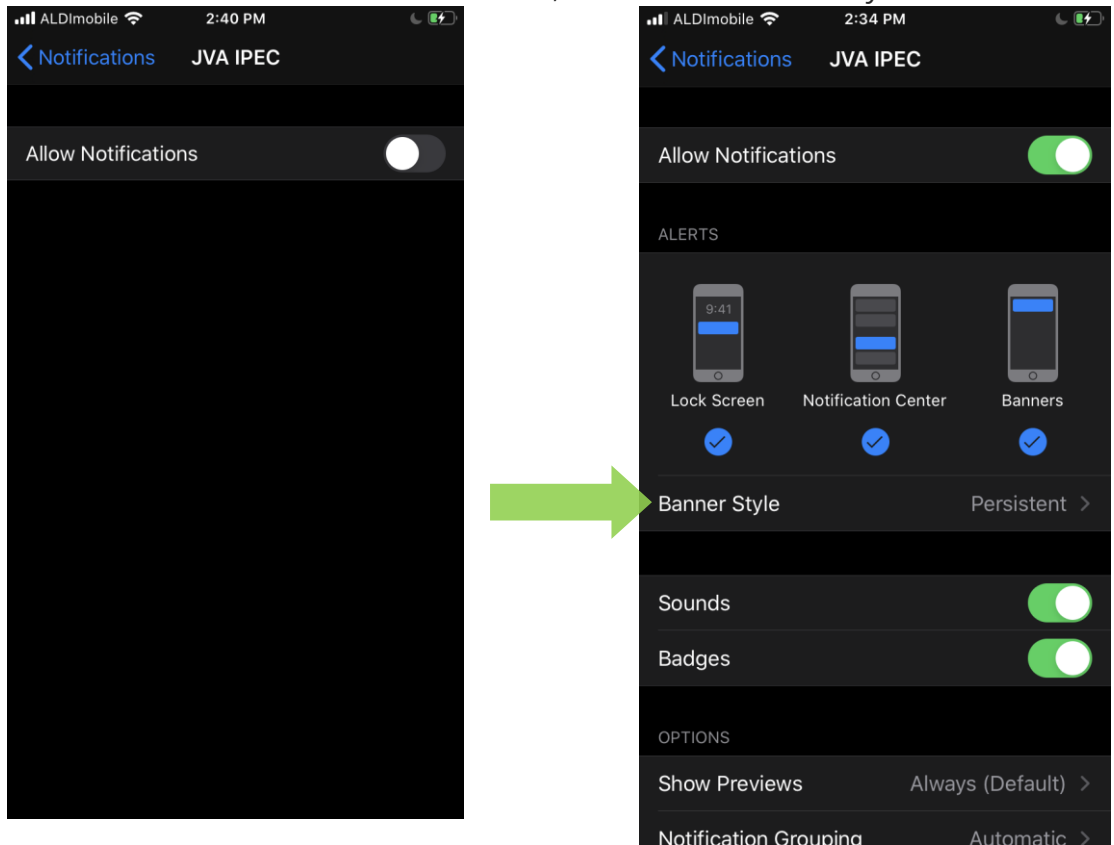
ALDImobile 2:40 PM

Notifications JVA IPEC

Allow Notifications

ALDImobile 2:34 PM

Notifications JVA IPEC

Allow Notifications

ALERTS

9:41

Lock Screen Notification Center Banners

Banner Style Persistent

Sounds

Badges

OPTIONS

Show Previews Always (Default)

Notification Grouping Automatic